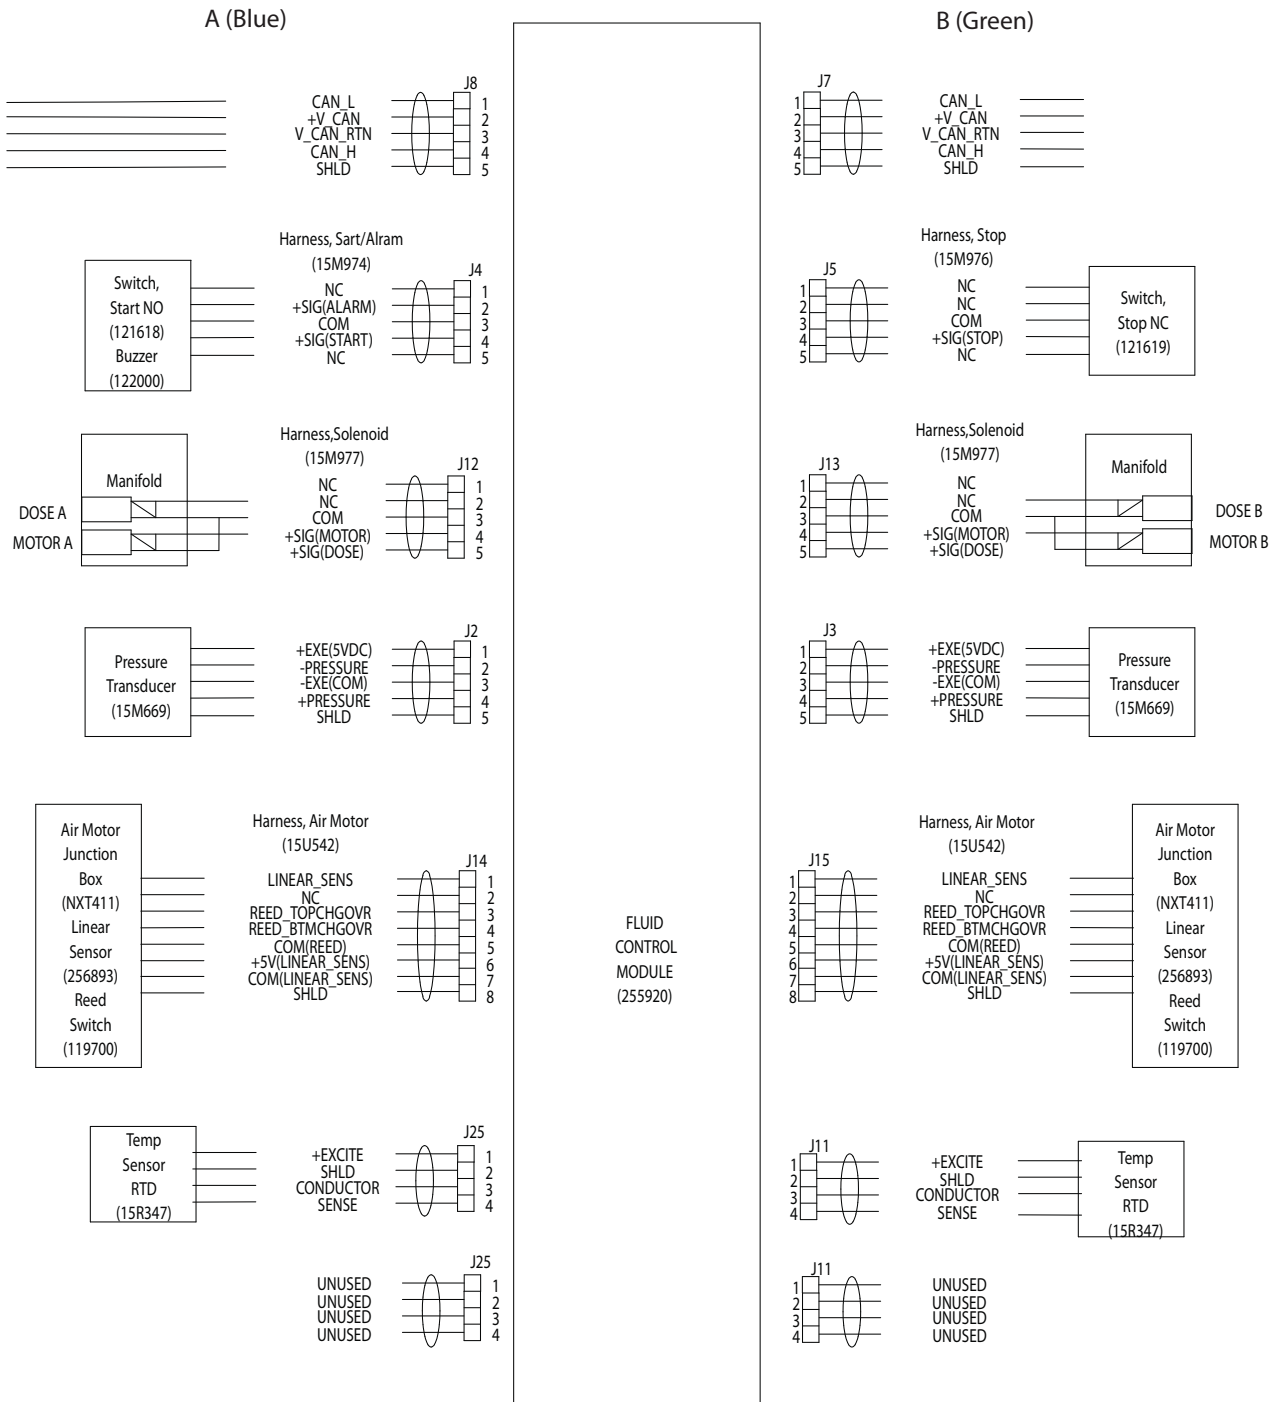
A (Blue)

B (Green)

J8
CAN_L
+V_CAN
V_CAN_RTN
CAN_H
SHLD
1
2
3
4
5

J7
1
2
3
4
5
CAN_L
+V_CAN
V_CAN_RTN
CAN_H
SHLD

Harness, Sart/Alram
(15M974)
Switch,
Start NO
(121618)
Buzzer
(122000)
J4
NC
+SIG(ALARM)
COM
+SIG(START)
NC
1
2
3
4
5

Harness, Stop
(15M976)
J5
1
2
3
4
5
NC
NC
COM
+SIG(STOP)
NC
Switch,
Stop NC
(121619)

Harness,Solenoid
(15M977)
Manifold
DOSE A
MOTOR A
J12
NC
NC
COM
+SIG(MOTOR)
+SIG(DOSE)
1
2
3
4
5

Harness,Solenoid
(15M977)
J13
1
2
3
4
5
NC
NC
COM
+SIG(MOTOR)
+SIG(DOSE)
Manifold
DOSE B
MOTOR B

Pressure
Transducer
(15M669)
J2
+EXE(5VDC)
-PRESSURE
-EXE(COM)
+PRESSURE
SHLD
1
2
3
4
5

J3
1
2
3
4
5
+EXE(5VDC)
-PRESSURE
-EXE(COM)
+PRESSURE
SHLD
Pressure
Transducer
(15M669)

Air Motor
Junction
Box
(NXT411)
Linear
Sensor
(256893)
Reed
Switch
(119700)
Harness, Air Motor
(15U542)
J14
LINEAR_SENS
NC
REED_TOPCHGOVR
REED_BTMCHGOVR
COM(REED)
+5V(LINEAR_SENS)
COM(LINEAR_SENS)
SHLD
1
2
3
4
5
6
7
8

FLUID
CONTROL
MODULE
(255920)

Harness, Air Motor
(15U542)
J15
1
2
3
4
5
6
7
8
LINEAR_SENS
NC
REED_TOPCHGOVR
REED_BTMCHGOVR
COM(REED)
+5V(LINEAR_SENS)
COM(LINEAR_SENS)
SHLD
Air Motor
Junction
Box
(NXT411)
Linear
Sensor
(256893)
Reed
Switch
(119700)

Temp
Sensor
RTD
(15R347)
J25
+EXCITE
SHLD
CONDUCTOR
SENSE
1
2
3
4

J11
1
2
3
4
+EXCITE
SHLD
CONDUCTOR
SENSE
Temp
Sensor
RTD
(15R347)

J25
UNUSED
UNUSED
UNUSED
UNUSED
1
2
3
4

J11
1
2
3
4
UNUSED
UNUSED
UNUSED
UNUSED